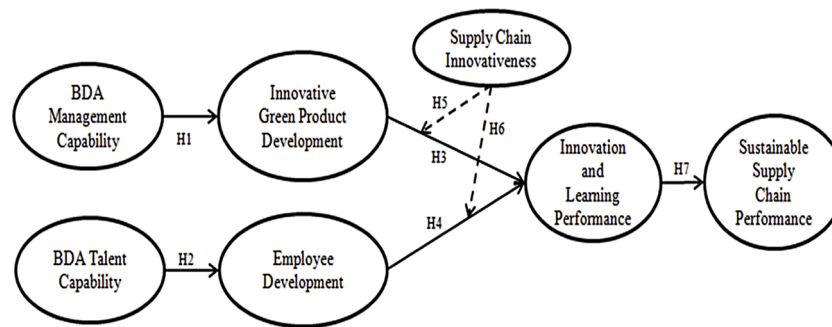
Supply Chain Innovativeness

BDA Management Capability

H1

Innovative Green Product Development

H5

H6

H3

Innovation and Learning Performance

H7

Sustainable Supply Chain Performance

H4

BDA Talent Capability

H2

Employee Development